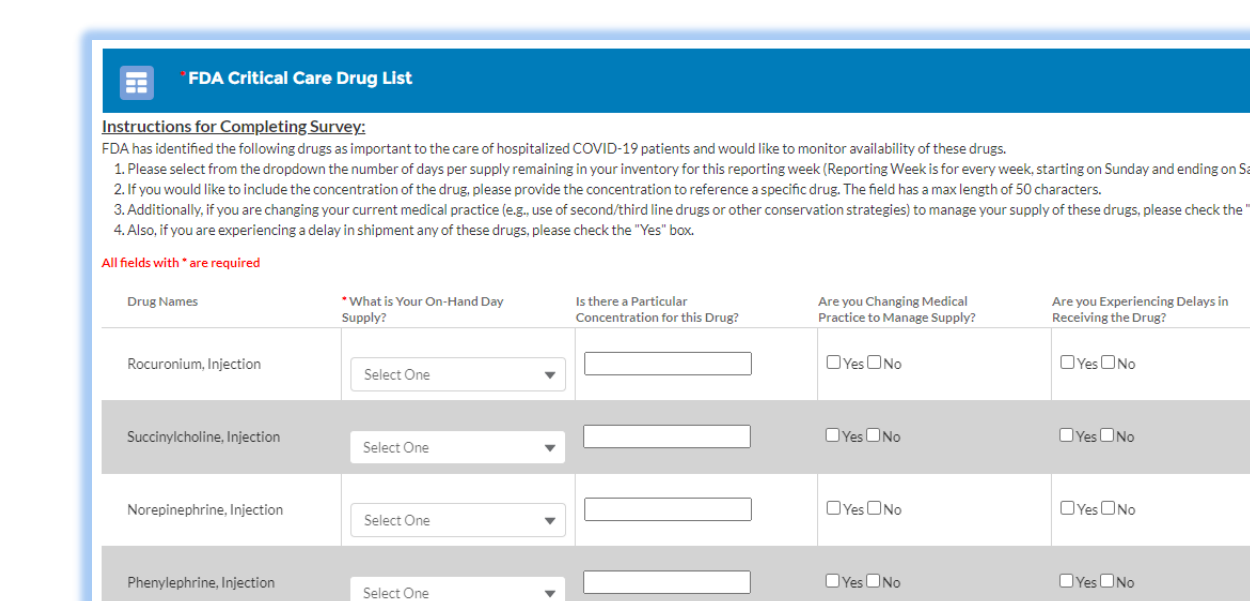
*FDA Critical Care Drug List

Instructions for Completing Survey:

FDA has identified the following drugs as important to the care of hospitalized COVID-19 patients and would like to monitor availability of these drugs.

1. Please select from the dropdown the number of days per supply remaining in your inventory for this reporting week (Reporting Week is for every week, starting on Sunday and ending on Sa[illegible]
2. If you would like to include the concentration of the drug, please provide the concentration to reference a specific drug. The field has a max length of 50 characters.
3. Additionally, if you are changing your current medical practice (e.g., use of second/third line drugs or other conservation strategies) to manage your supply of these drugs, please check the "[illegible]
4. Also, if you are experiencing a delay in shipment any of these drugs, please check the "Yes" box.

All fields with * are required

| Drug Names | * What is Your On-Hand Day Supply? | Is there a Particular Concentration for this Drug? | Are you Changing Medical Practice to Manage Supply? | Are you Experiencing Delays in Receiving the Drug? |
|---|---|---|---|---|
| Rocuronium, Injection | Select One | | Yes No | Yes No |
| Succinylcholine, Injection | Select One | | Yes No | Yes No |
| Norepinephrine, Injection | Select One | | Yes No | Yes No |
| Phenylephrine, Injection | Select One | | Yes No | Yes No |